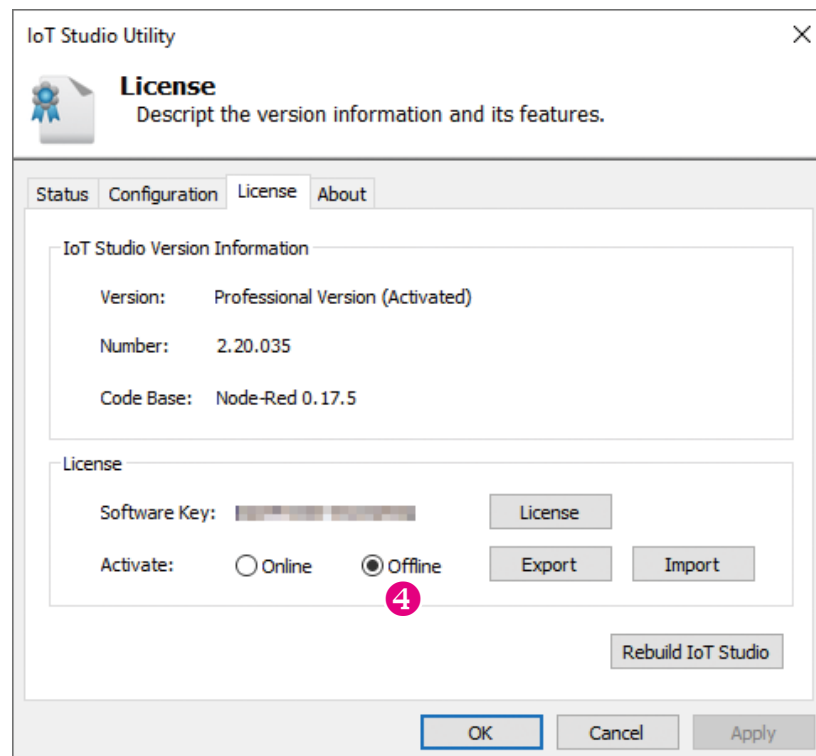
IoT Studio Utility

License
Descript the version information and its features.

Status Configuration License About

IoT Studio Version Information

Version: Professional Version (Activated)

Number: 2.20.035

Code Base: Node-Red 0.17.5

License

Software Key: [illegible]

License

Activate: Online Offline

Export Import

4

Rebuild IoT Studio

OK Cancel Apply